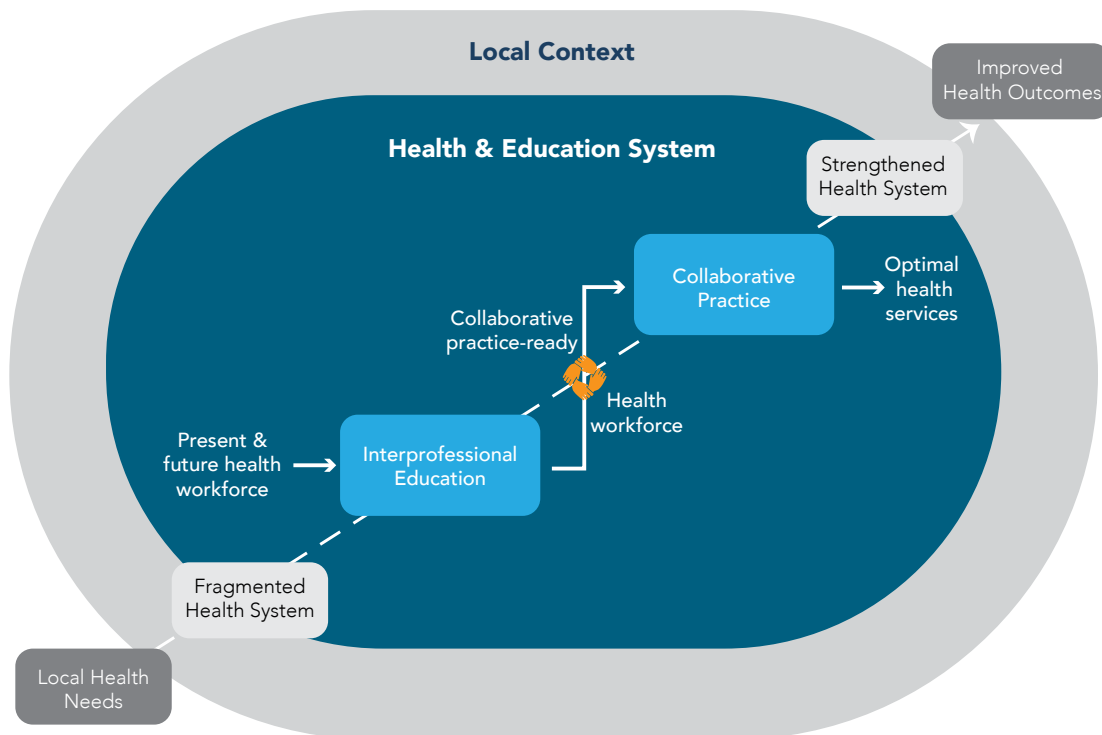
Local Context

Improved Health Outcomes

Health & Education System

Strengthened Health System

Collaborative Practice

Optimal health services

Collaborative practice-ready

Health workforce

Present & future health workforce

Interprofessional Education

Fragmented Health System

Local Health Needs